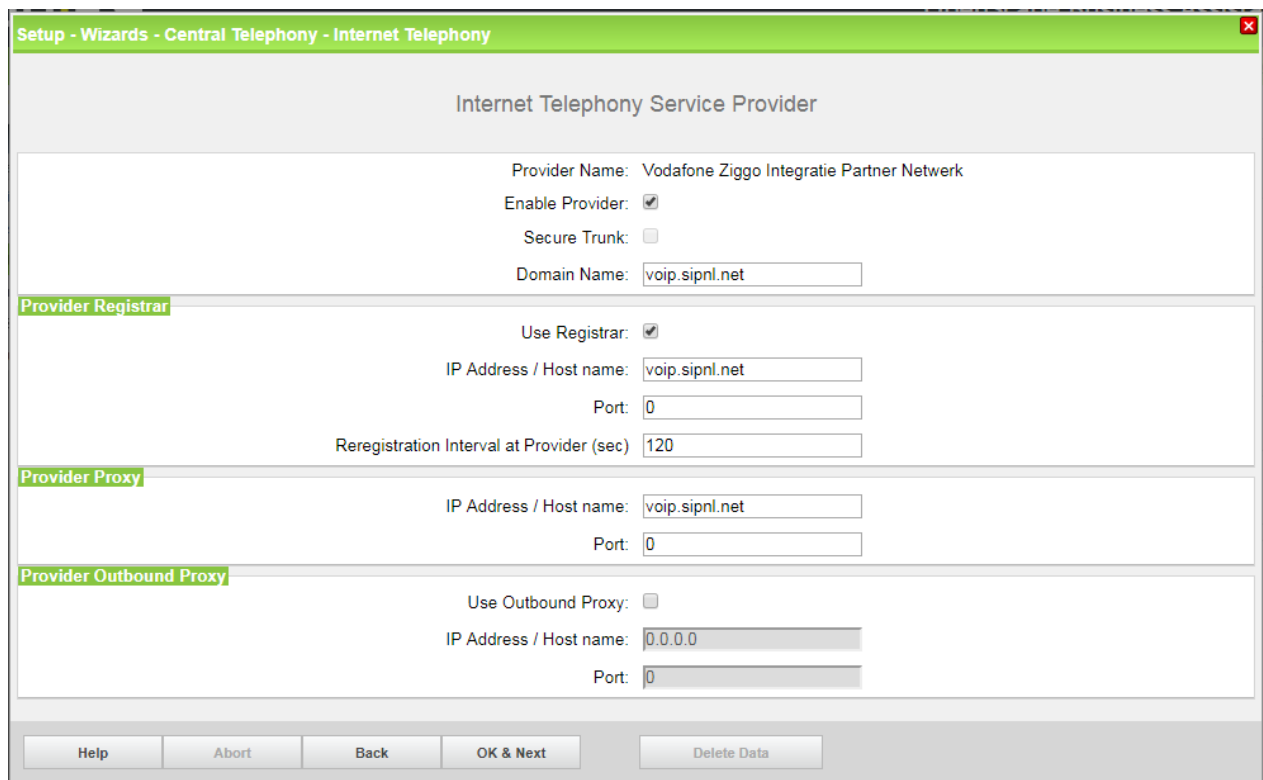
Setup - Wizards - Central Telephony - Internet Telephony

Internet Telephony Service Provider

Provider Name: Vodafone Ziggo Integratie Partner Netwerk
Enable Provider:
Secure Trunk:
Domain Name: voip.sipnl.net

Provider Registrar
Use Registrar:
IP Address / Host name: voip.sipnl.net
Port: 0
Reregistration Interval at Provider (sec) 120

Provider Proxy
IP Address / Host name: voip.sipnl.net
Port: 0

Provider Outbound Proxy
Use Outbound Proxy:
IP Address / Host name: 0.0.0.0
Port: 0

Help
Abort
Back
OK & Next
Delete Data